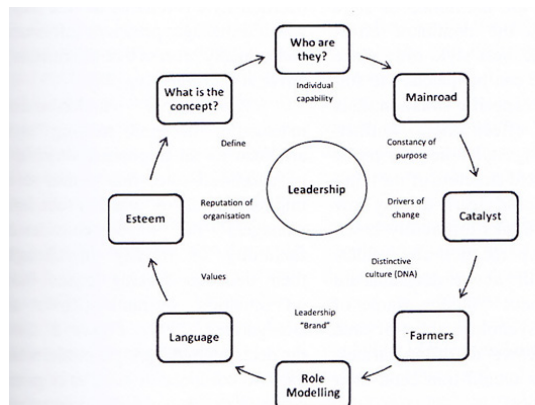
Who are they?

Individual capability

Mainroad

Constancy of purpose

Catalyst

Drivers of change

Distinctive culture (DNA)

Farmers

Leadership "Brand"

Role Modelling

Language

Values

Esteem

Reputation of organisation

Define

What is the concept?

Leadership